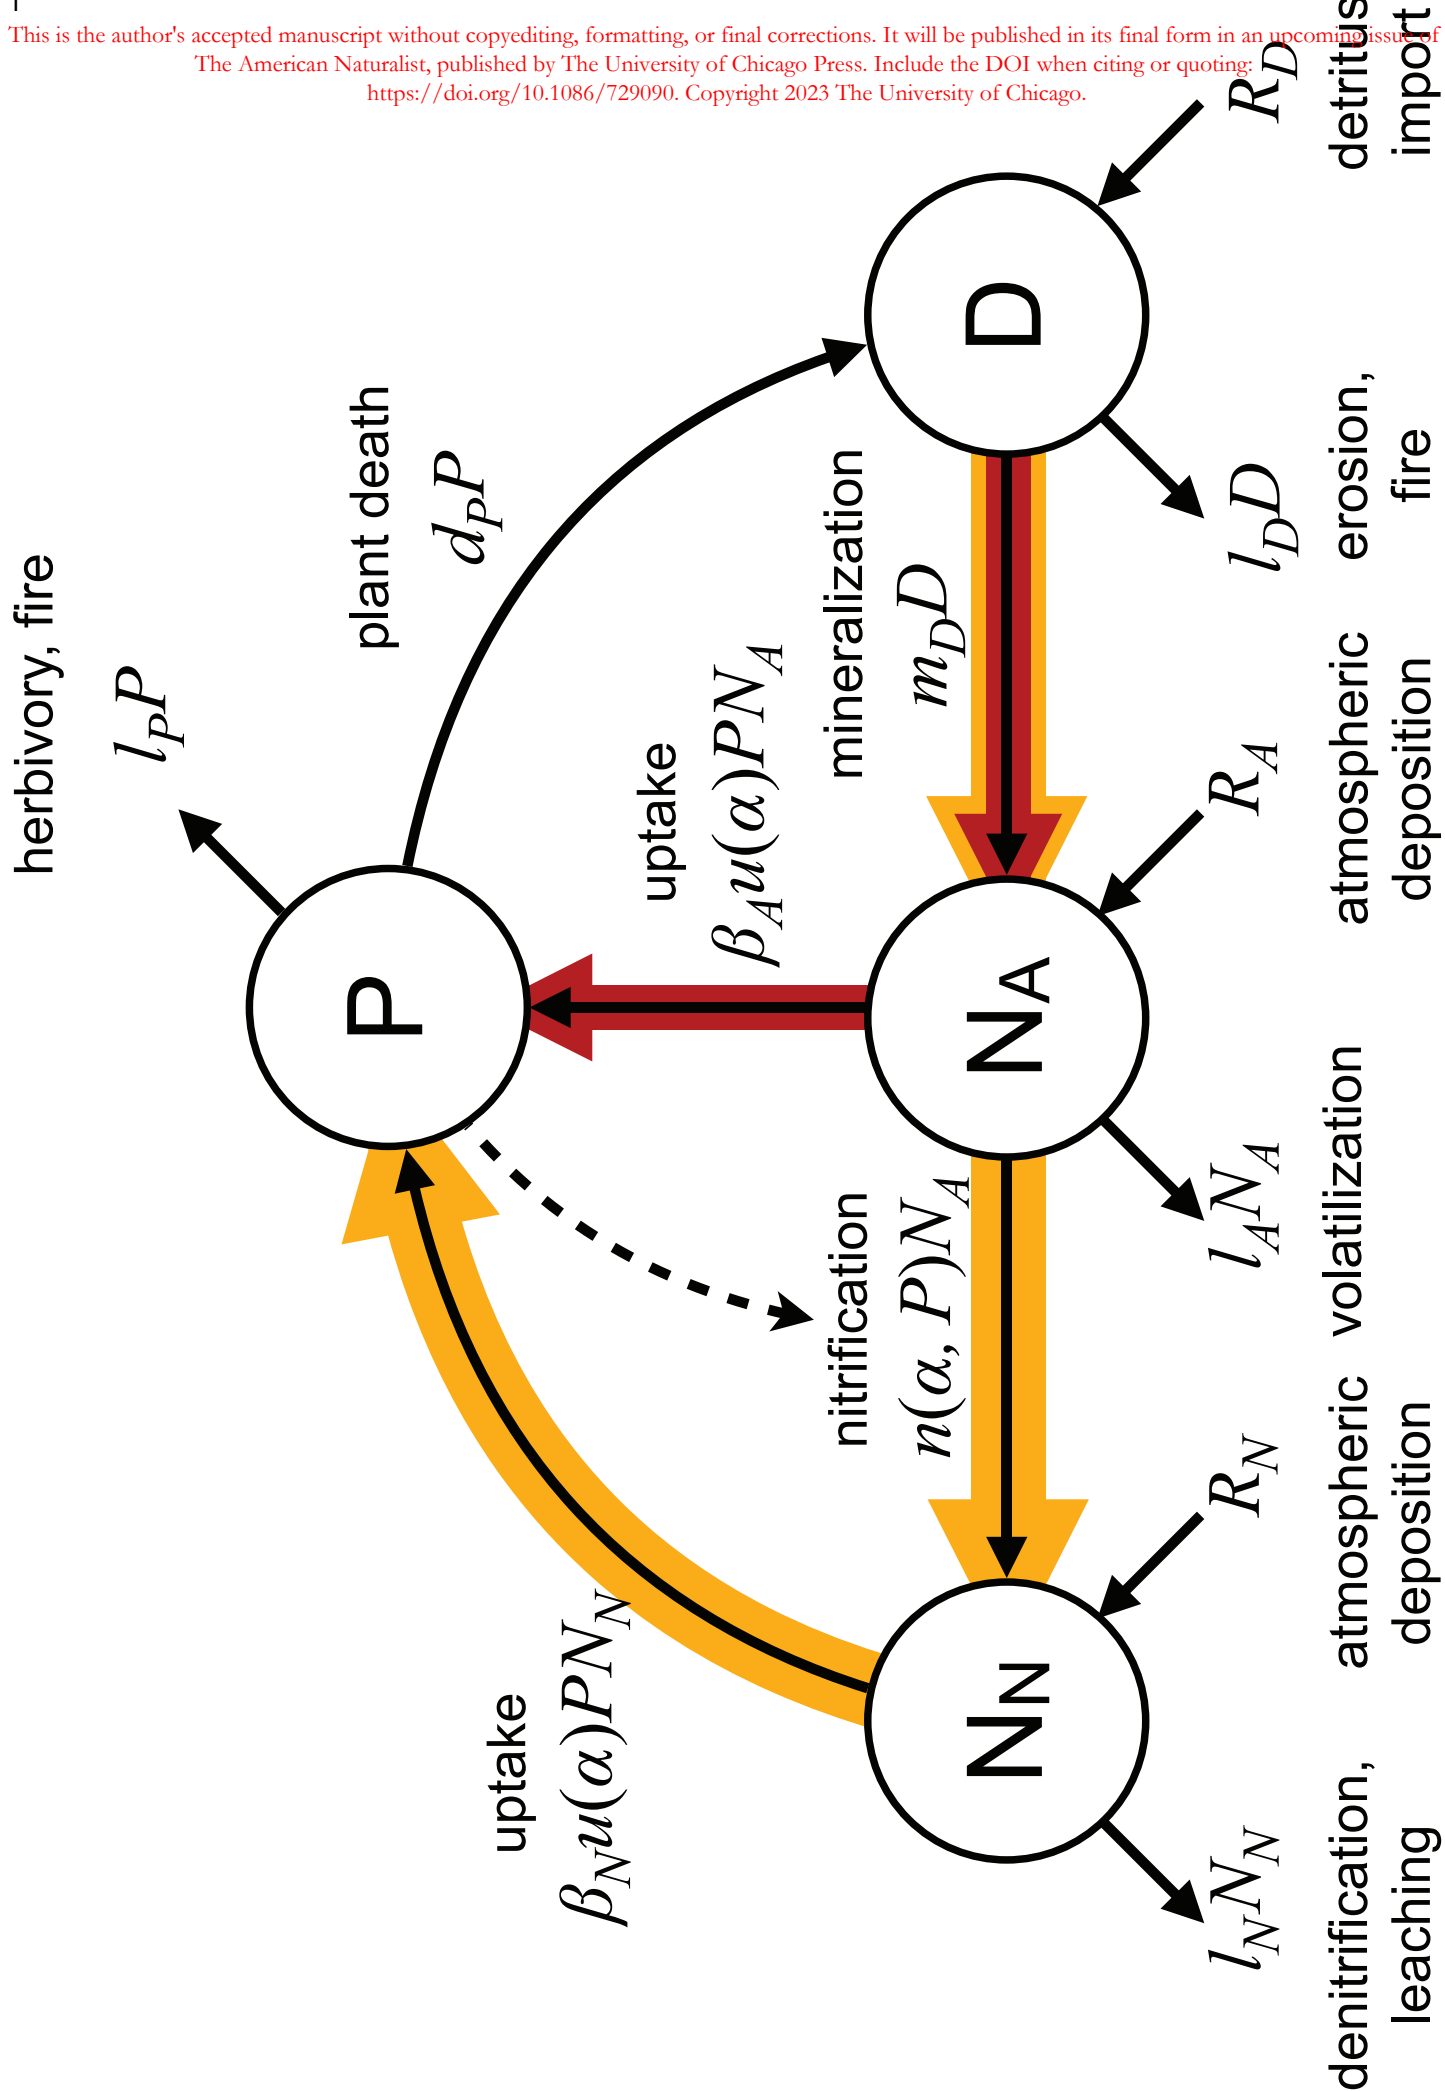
This is the author's accepted manuscript without copyediting, formatting, or final corrections. It will be published in its final form in an upcoming issue of The American Naturalist, published by The University of Chicago Press. Include the DOI when citing or quoting: https://doi.org/10.1086/729090. Copyright 2023 The University of Chicago.

herbivory, fire
$l_P P$

plant death
$d_P P$

P

D

$R_D$
detritus import

mineralization
$m_D D$

$l_D D$
erosion, fire

uptake
$\beta_A u(\alpha) P N_A$

$N_A$

$R_A$
atmospheric deposition

nitrification
$n(\alpha, P) N_A$

$l_A N_A$
volatilization

$N_N$

$R_N$
atmospheric deposition

uptake
$\beta_N u(\alpha) P N_N$

$l_N N_N$
denitrification, leaching